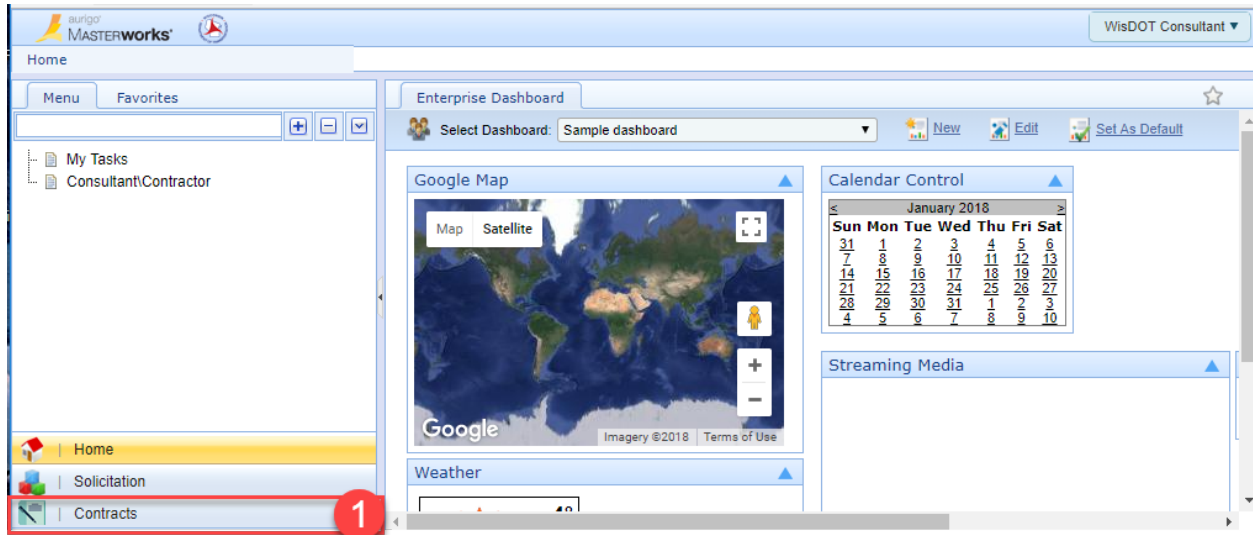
aurigo MASTERworks

WisDOT Consultant ▾

Home

Menu Favorites

My Tasks
Consultant\Contractor

Home
Solicitation
Contracts

1

Enterprise Dashboard

Select Dashboard: Sample dashboard

New Edit Set As Default

Google Map

Map Satellite

Google Imagery ©2018 Terms of Use

Calendar Control

| < | | | January 2018 | | | > |
|---|---|---|---|---|---|---|
| Sun | Mon | Tue | Wed | Thu | Fri | Sat |
| 31 | 1 | 2 | 3 | 4 | 5 | 6 |
| 7 | 8 | 9 | 10 | 11 | 12 | 13 |
| 14 | 15 | 16 | 17 | 18 | 19 | 20 |
| 21 | 22 | 23 | 24 | 25 | 26 | 27 |
| 28 | 29 | 30 | 31 | 1 | 2 | 3 |
| 4 | 5 | 6 | 7 | 8 | 9 | 10 |

Streaming Media

Weather